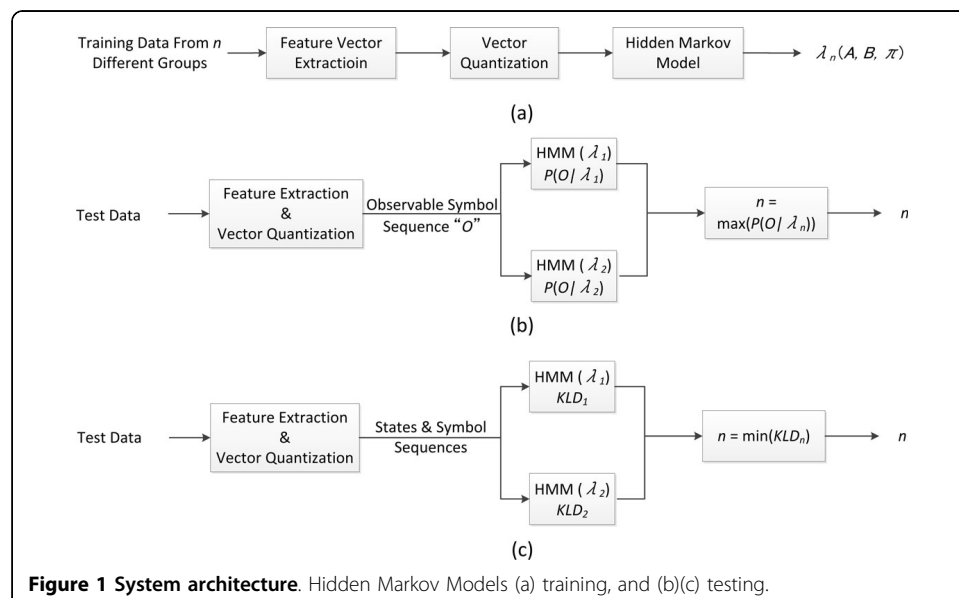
Training Data From $n$ Different Groups

Feature Vector Extractioin

Vector Quantization

Hidden Markov Model

$\lambda_n(A, B, \pi)$

(a)

Test Data

Feature Extraction & Vector Quantization

Observable Symbol Sequence "$O$"

HMM ( $\lambda_1$) $P(O| \lambda_1)$

HMM ( $\lambda_2$) $P(O| \lambda_2)$

$n$ = $\max(P(O| \lambda_n))$

$n$

(b)

Test Data

Feature Extraction & Vector Quantization

States & Symbol Sequences

HMM ( $\lambda_1$) $KLD_1$

HMM ( $\lambda_2$) $KLD_2$

$n = \min(KLD_n)$

$n$

(c)

**Figure 1 System architecture**. Hidden Markov Models (a) training, and (b)(c) testing.